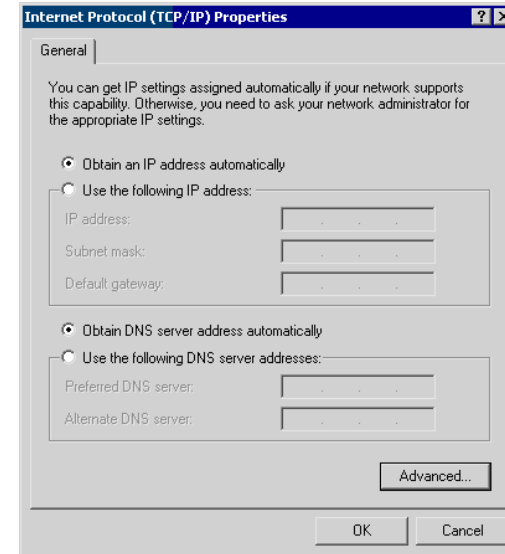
Internet Protocol (TCP/IP) Properties

?

General

You can get IP settings assigned automatically if your network supports this capability. Otherwise, you need to ask your network administrator for the appropriate IP settings.

Obtain an IP address automatically

Use the following IP address:

IP address:

Subnet mask:

Default gateway:

Obtain DNS server address automatically

Use the following DNS server addresses:

Preferred DNS server:

Alternate DNS server:

Advanced...

OK

Cancel